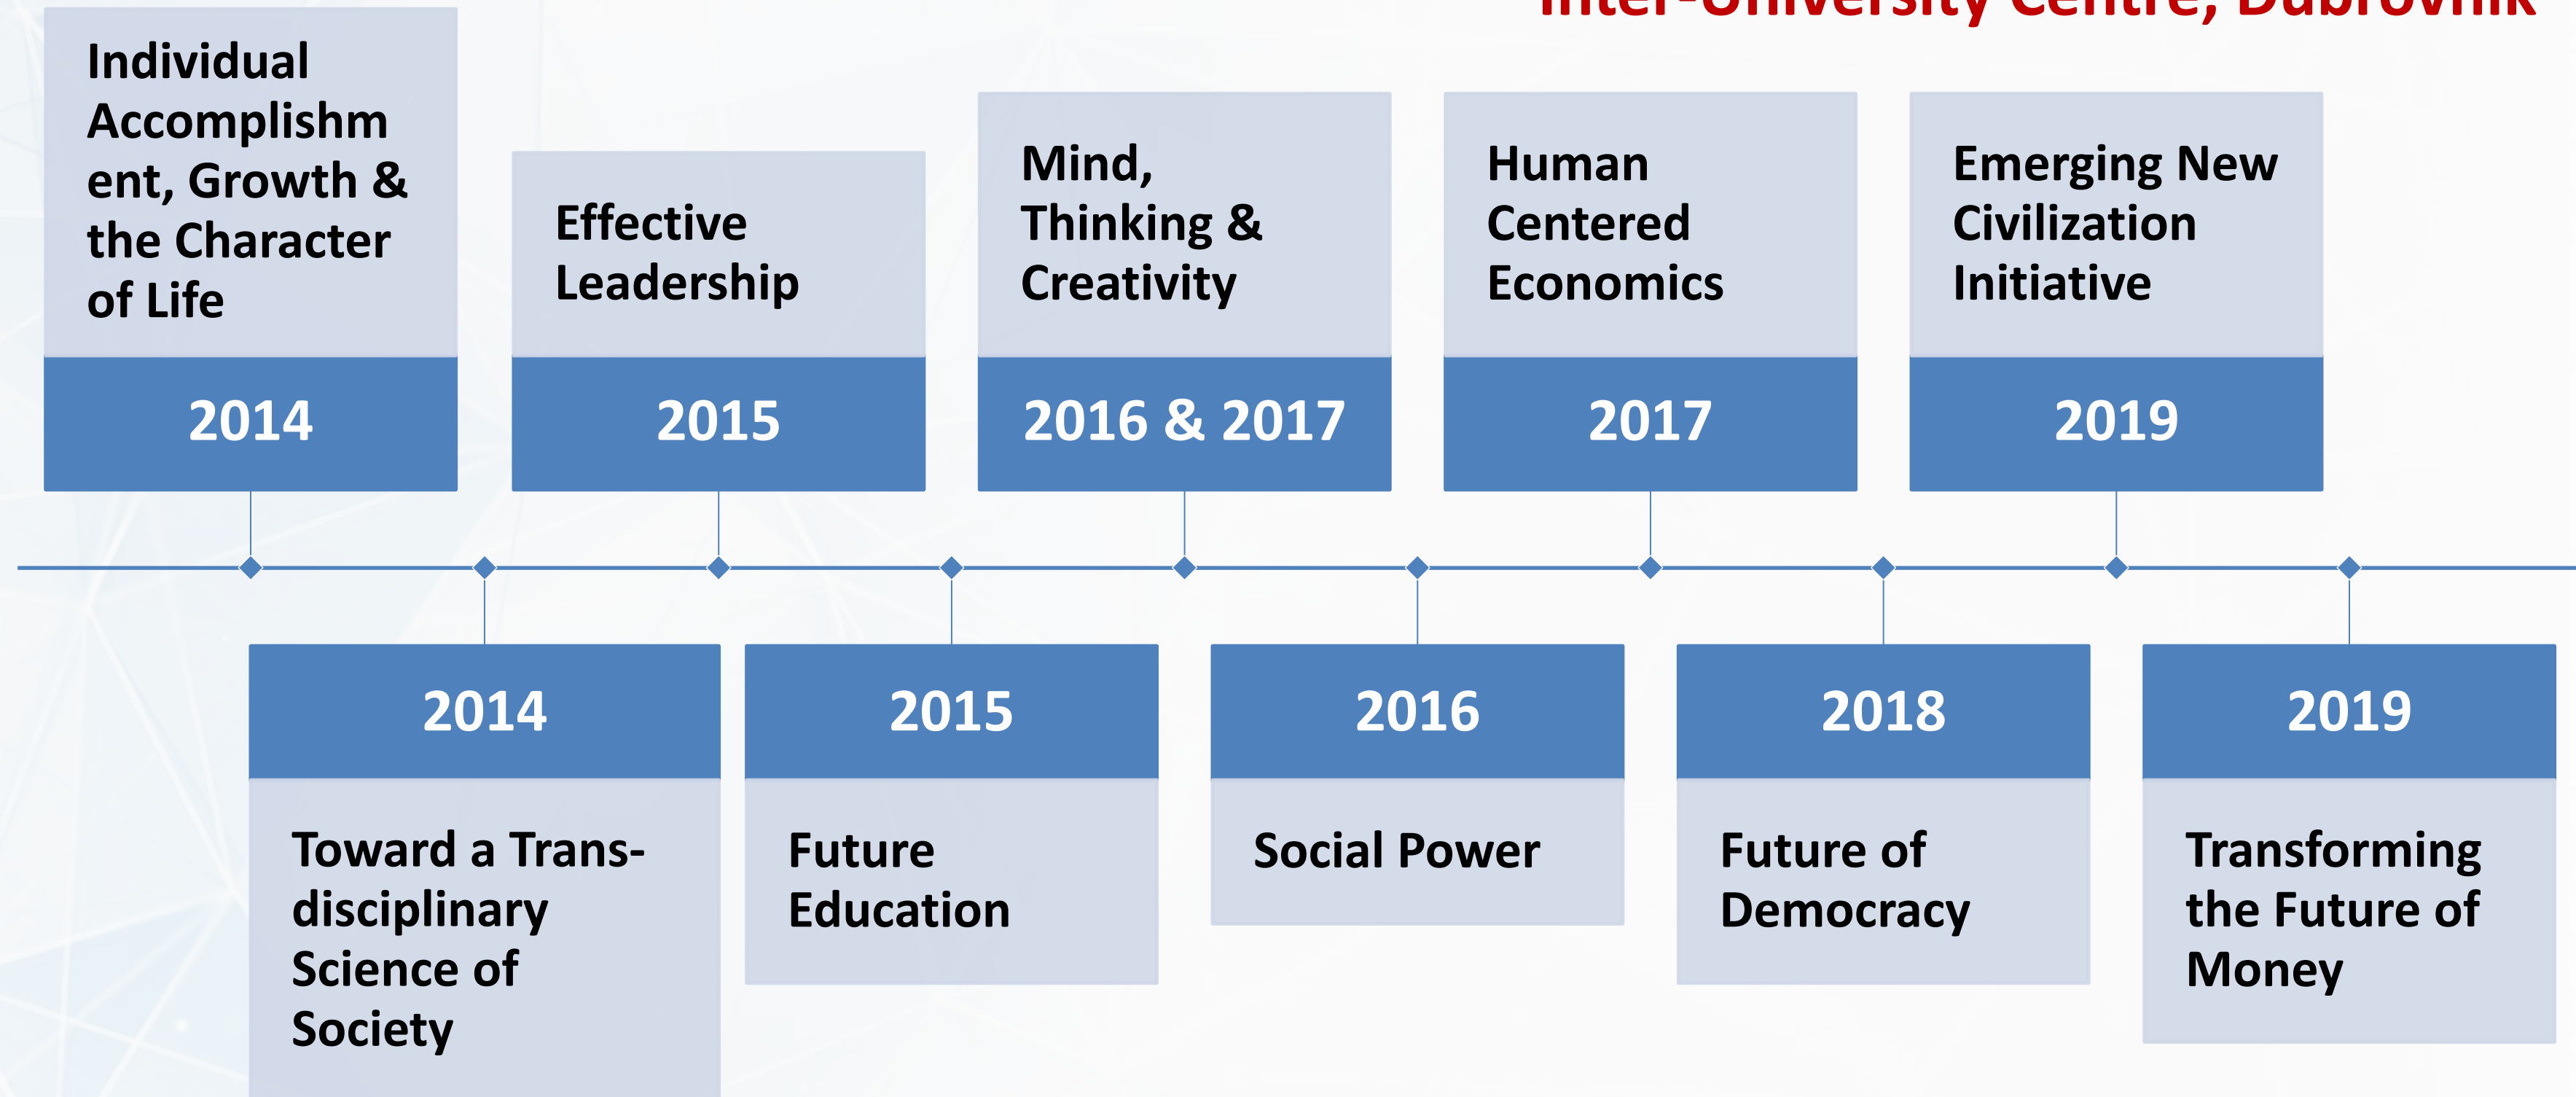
Inter-University Centre, Dubrovnik

Individual Accomplishment, Growth & the Character of Life

2014

Effective Leadership

2015

Mind, Thinking & Creativity

2016 & 2017

Human Centered Economics

2017

Emerging New Civilization Initiative

2019

2014

Toward a Transdisciplinary Science of Society

2015

Future Education

2016

Social Power

2018

Future of Democracy

2019

Transforming the Future of Money